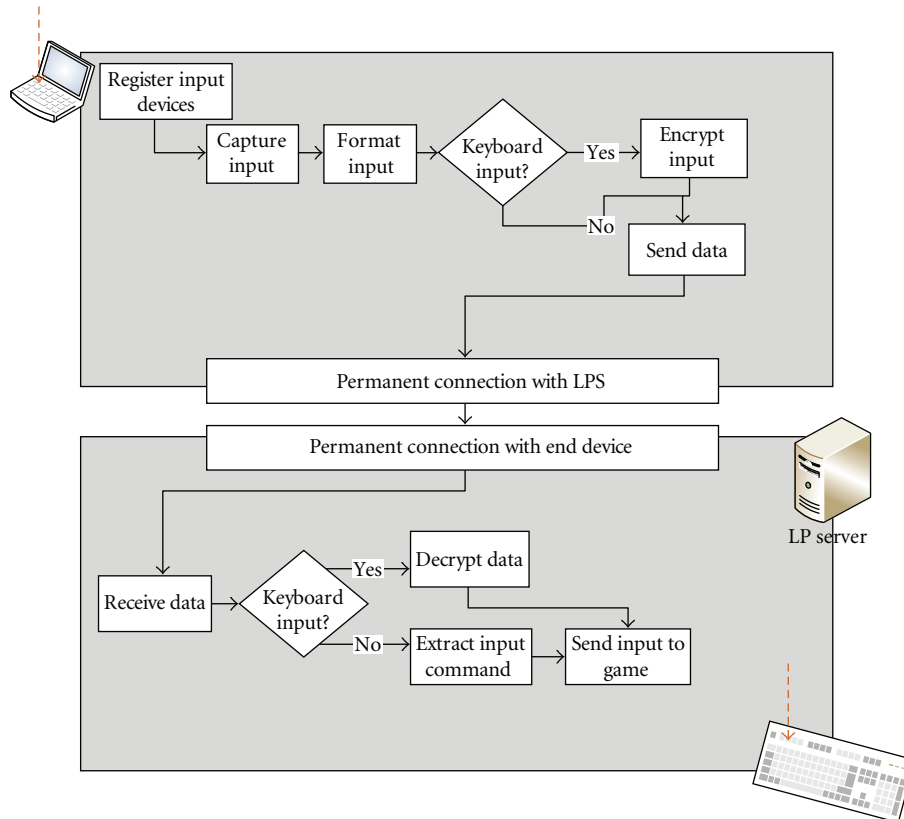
Register input devices

Capture input

Format input

Keyboard input?

Yes

Encrypt input

No

Send data

Permanent connection with LPS

Permanent connection with end device

LP server

Receive data

Keyboard input?

Yes

Decrypt data

No

Extract input command

Send input to game